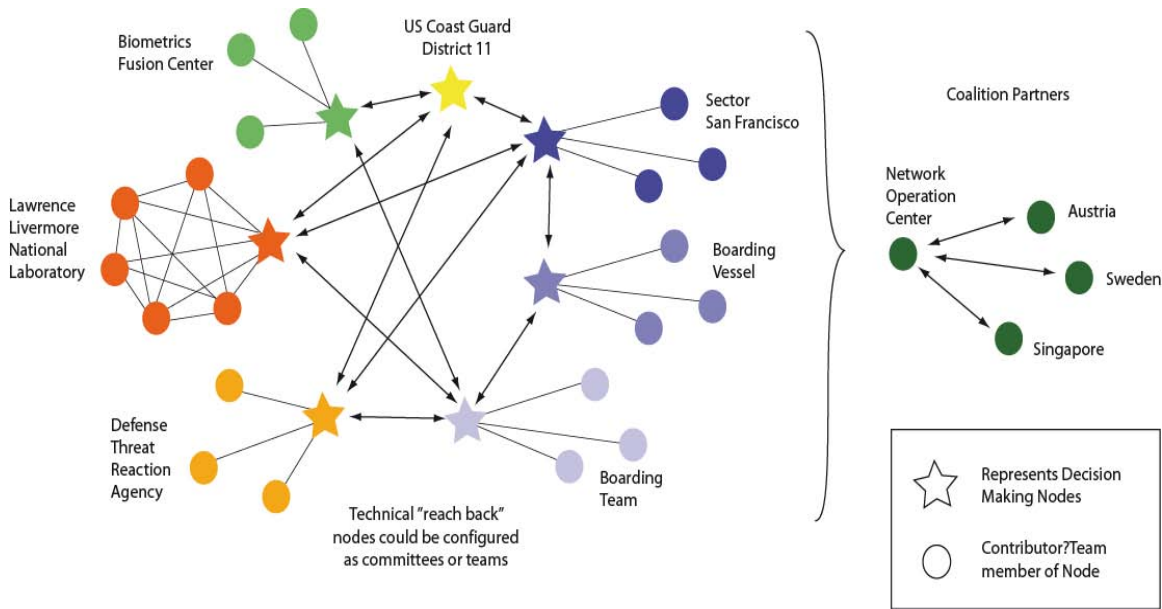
Biometrics Fusion Center

US Coast Guard District 11

Sector San Francisco

Lawrence Livermore National Laboratory

Boarding Vessel

Defense Threat Reaction Agency

Boarding Team

Technical "reach back" nodes could be configured as committees or teams

Coalition Partners

Network Operation Center

Austria

Sweden

Singapore

Represents Decision Making Nodes

Contributor?Team member of Node